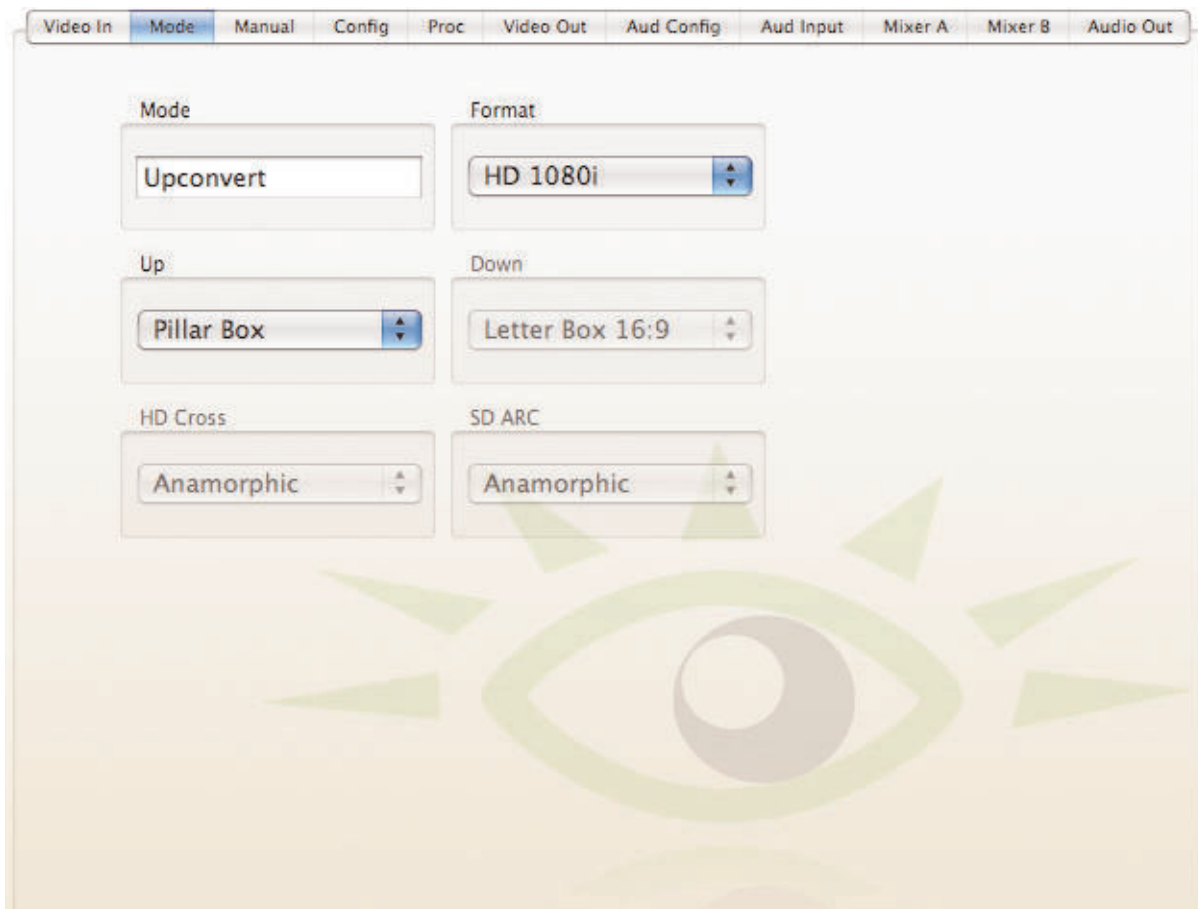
Video In | Mode | Manual | Config | Proc | Video Out | Aud Config | Aud Input | Mixer A | Mixer B | Audio Out

Mode

Upconvert

Format

HD 1080i

Up

Pillar Box

Down

Letter Box 16:9

HD Cross

Anamorphic

SD ARC

Anamorphic